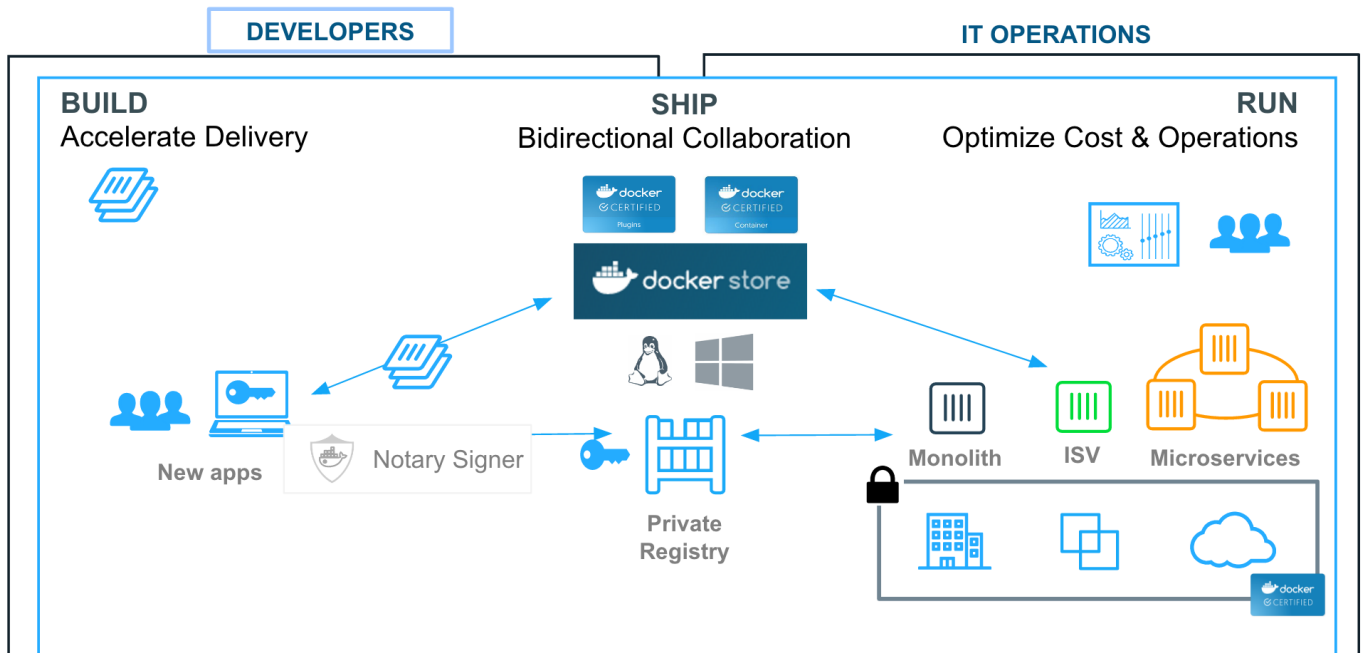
DEVELOPERS

IT OPERATIONS

BUILD
Accelerate Delivery

SHIP
Bidirectional Collaboration

RUN
Optimize Cost & Operations

docker CERTIFIED Plugins

docker CERTIFIED Container

docker store

New apps

Notary Signer

Private Registry

Monolith

ISV

Microservices

docker CERTIFIED